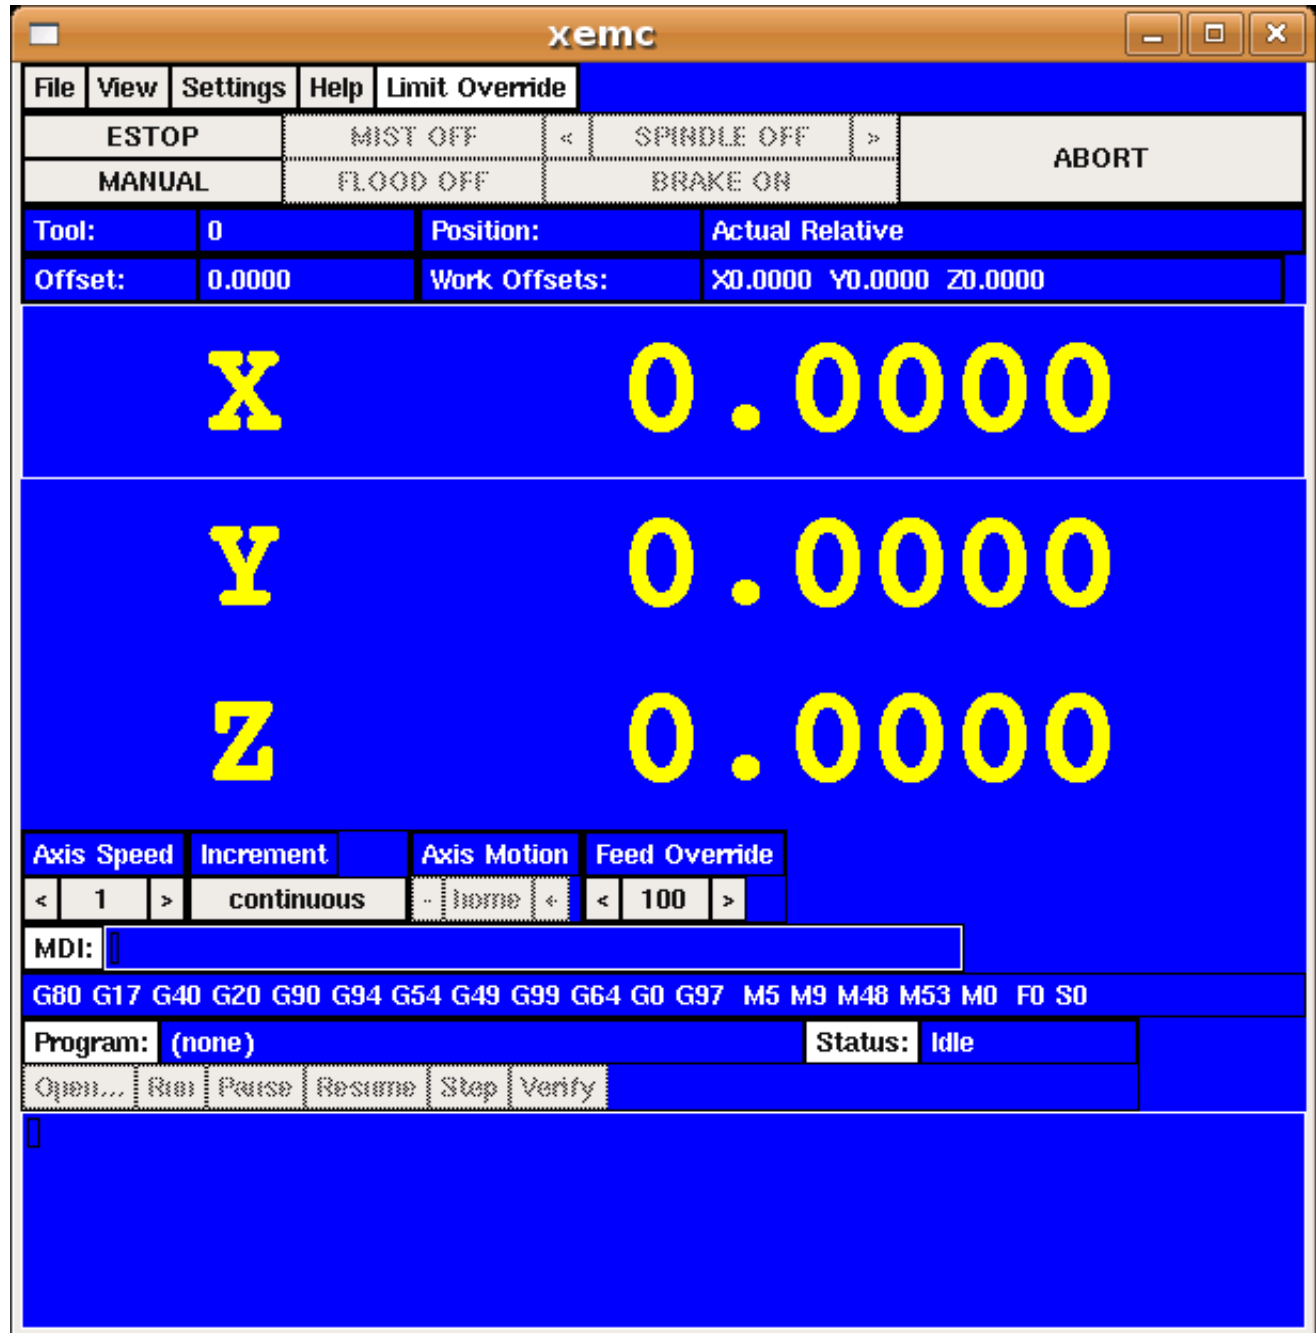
xemc

File | View | Settings | Help | Limit Override

ESTOP
MANUAL
MIST OFF
FLOOD OFF
<
SPINDLE OFF
>
BRAKE ON
ABORT

Tool: 0
Position: Actual Relative
Offset: 0.0000
Work Offsets: X0.0000 Y0.0000 Z0.0000

X 0.0000
Y 0.0000
Z 0.0000

Axis Speed
< 1 >
Increment
continuous
Axis Motion
- home +
Feed Override
< 100 >

MDI:

G80 G17 G40 G20 G90 G94 G54 G49 G99 G64 G0 G97 M5 M9 M48 M53 M0 F0 S0

Program: (none)
Status: Idle

Open... | Run | Pause | Resume | Step | Verify